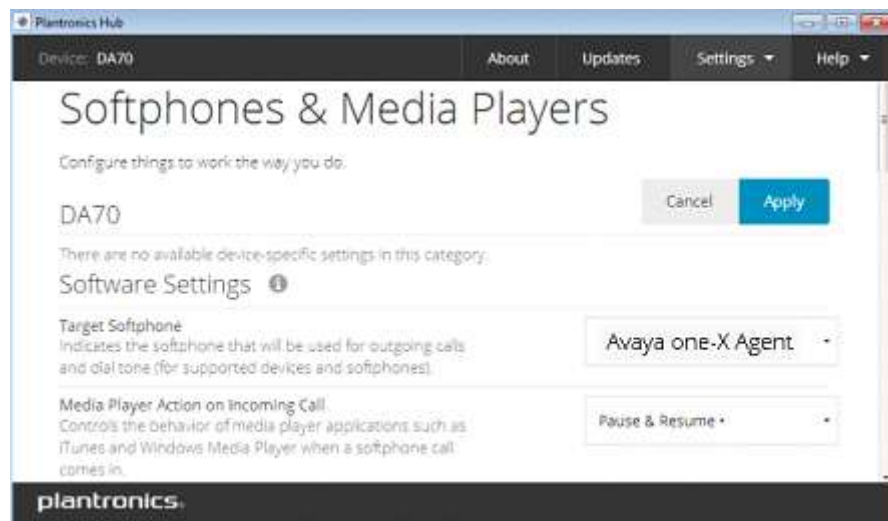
Plantronics Hub

Device: DA70

About

Updates

Settings

Help

Softphones & Media Players

Configure things to work the way you do.

Cancel

Apply

DA70

There are no available device-specific settings in this category.

Software Settings

Target Softphone

Indicates the softphone that will be used for outgoing calls and dial tone (for supported devices and softphones).

Avaya one-X Agent

Media Player Action on Incoming Call

Controls the behavior of media player applications such as iTunes and Windows Media Player when a softphone call comes in.

Pause & Resume •

plantronics.